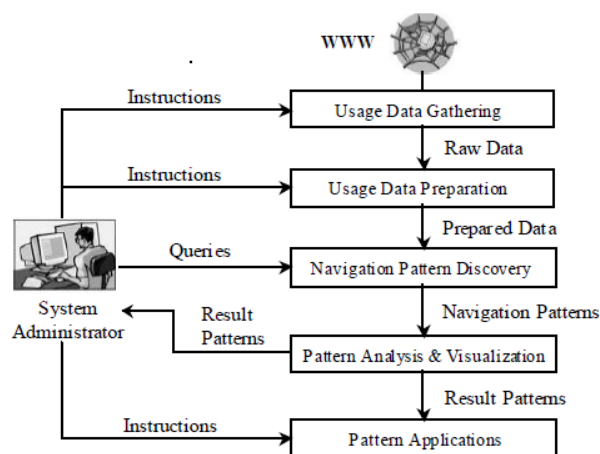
WWW

Instructions

Usage Data Gathering

Raw Data

Instructions

Usage Data Preparation

Prepared Data

Queries

Navigation Pattern Discovery

System Administrator

Result Patterns

Navigation Patterns

Pattern Analysis & Visualization

Result Patterns

Instructions

Pattern Applications